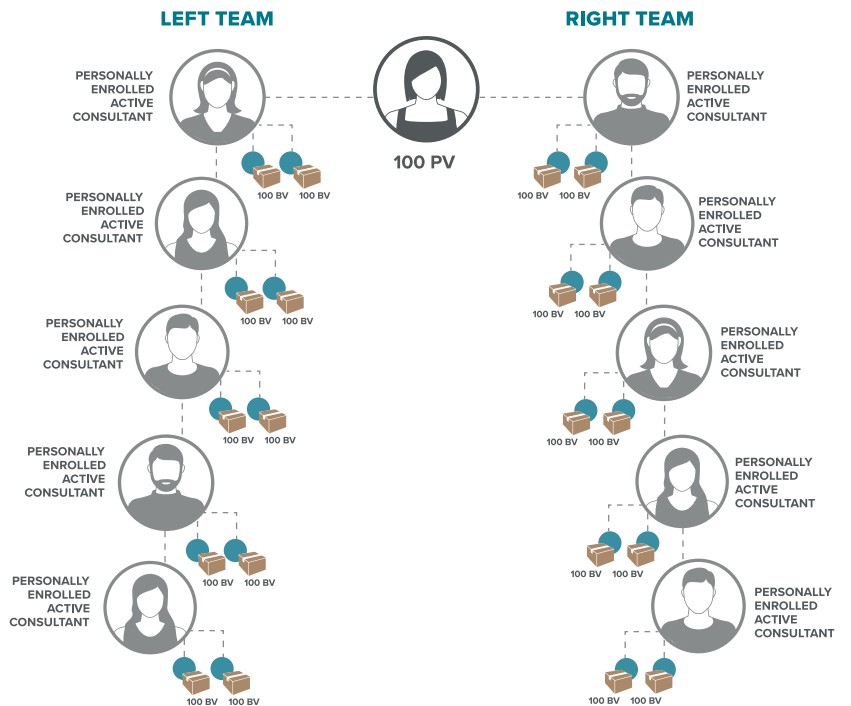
LEFT TEAM

RIGHT TEAM

100 PV

PERSONALLY ENROLLED ACTIVE CONSULTANT

100 BV 100 BV

PERSONALLY ENROLLED ACTIVE CONSULTANT

100 BV 100 BV

PERSONALLY ENROLLED ACTIVE CONSULTANT

100 BV 100 BV

PERSONALLY ENROLLED ACTIVE CONSULTANT

100 BV 100 BV

PERSONALLY ENROLLED ACTIVE CONSULTANT

100 BV 100 BV

PERSONALLY ENROLLED ACTIVE CONSULTANT

100 BV 100 BV

PERSONALLY ENROLLED ACTIVE CONSULTANT

100 BV 100 BV

PERSONALLY ENROLLED ACTIVE CONSULTANT

100 BV 100 BV

PERSONALLY ENROLLED ACTIVE CONSULTANT

100 BV 100 BV

PERSONALLY ENROLLED ACTIVE CONSULTANT

100 BV 100 BV